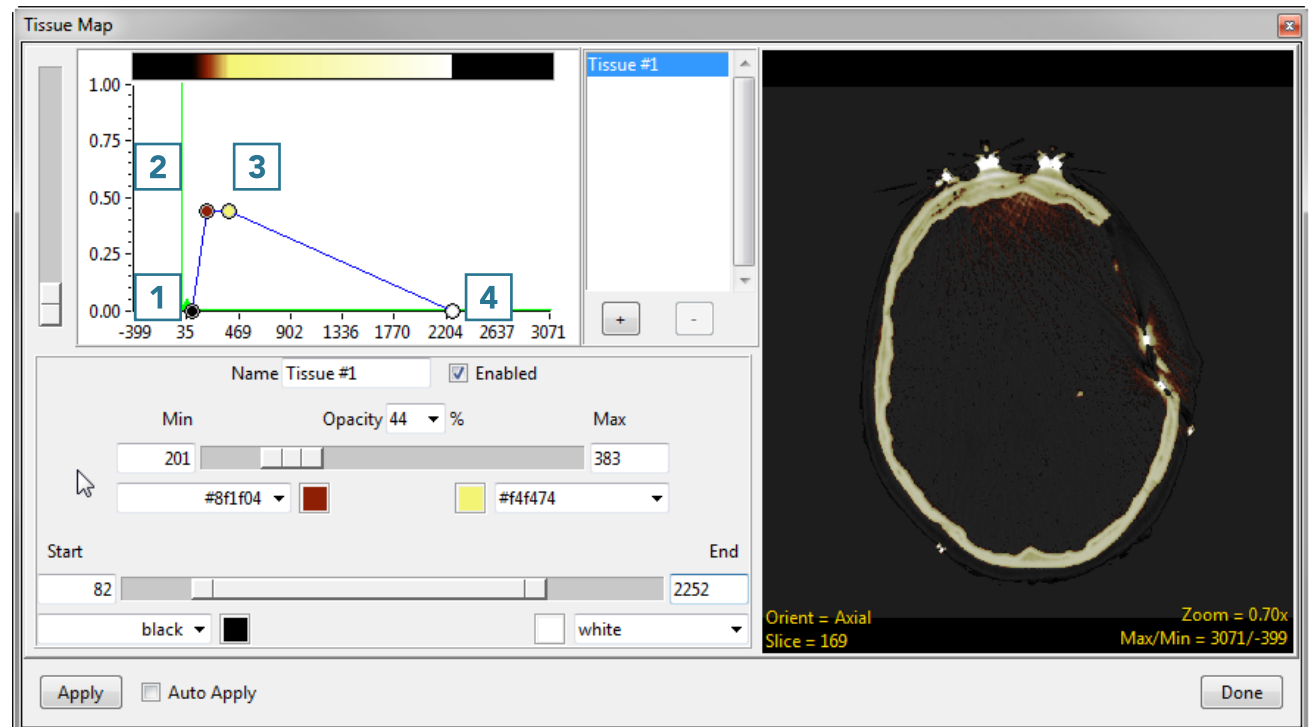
Tissue Map

1.00
0.75
0.50
0.25
0.00
-399 35 469 902 1336 1770 2204 2637 3071

2
3
1
4

Tissue #1

+ -

Name Tissue #1 Enabled

Min Opacity 44 % Max

201 383

#8f1f04 #f4f474

Start End

82 2252

black white

Orient = Axial
Slice = 169
Zoom = 0.70x
Max/Min = 3071/-399

Apply Auto Apply Done